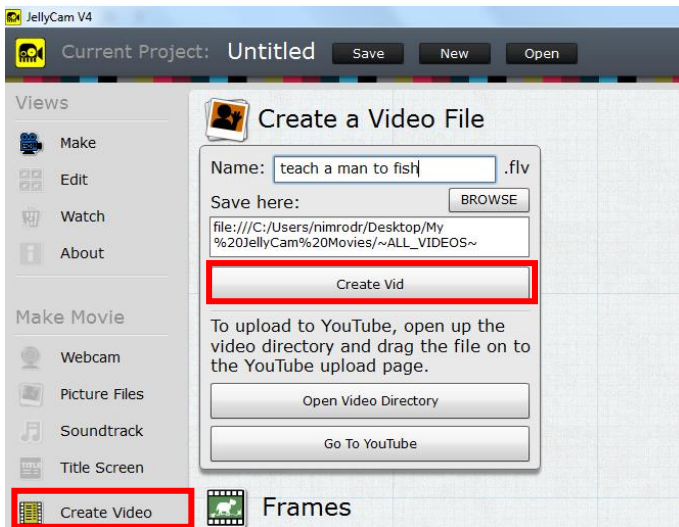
JellyCam V4

Current Project: Untitled Save New Open

Views

Make

Edit

Watch

About

Make Movie

Webcam

Picture Files

Soundtrack

Title Screen

Create Video

Create a Video File

Name: teach a man to fish .flv

Save here: BROWSE

file:///C:/Users/nimrodr/Desktop/My%20JellyCam%20Movies/~ALL_VIDEOS~

Create Vid

To upload to YouTube, open up the video directory and drag the file on to the YouTube upload page.

Open Video Directory

Go To YouTube

Frames